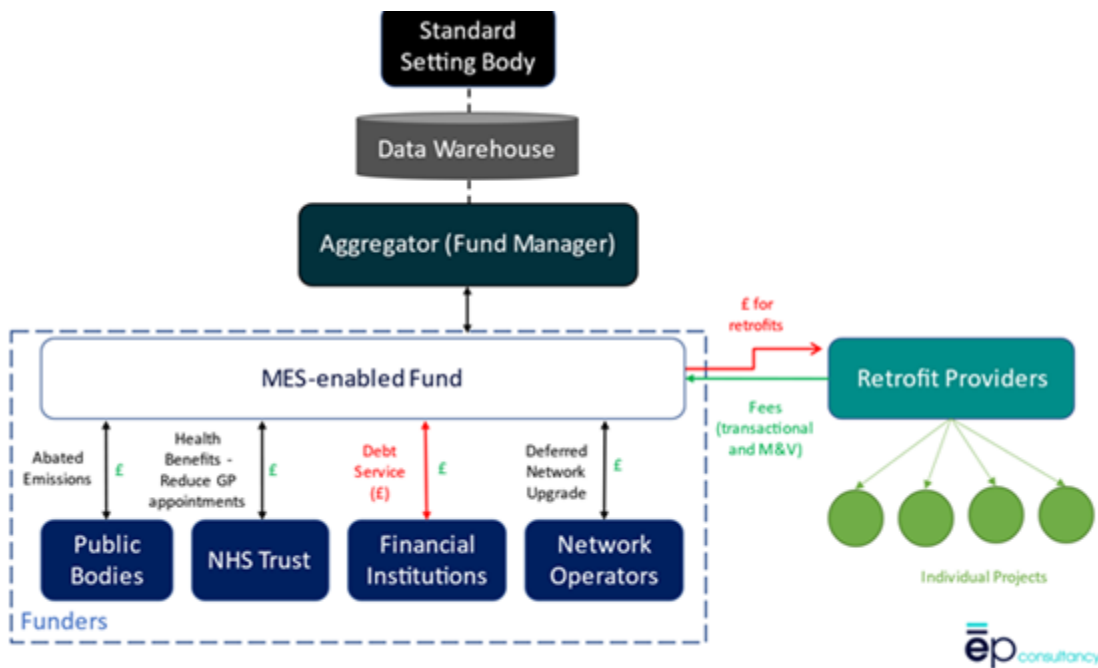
Standard Setting Body

Data Warehouse

Aggregator (Fund Manager)

£ for retrofits

MES-enabled Fund

Retrofit Providers

Fees (transactional and M&V)

Abated Emissions

£

Health Benefits - Reduce GP appointments

£

Debt Service (£)

£

Deferred Network Upgrade

£

Public Bodies

NHS Trust

Financial Institutions

Network Operators

Individual Projects

Funders

ēp consultancy